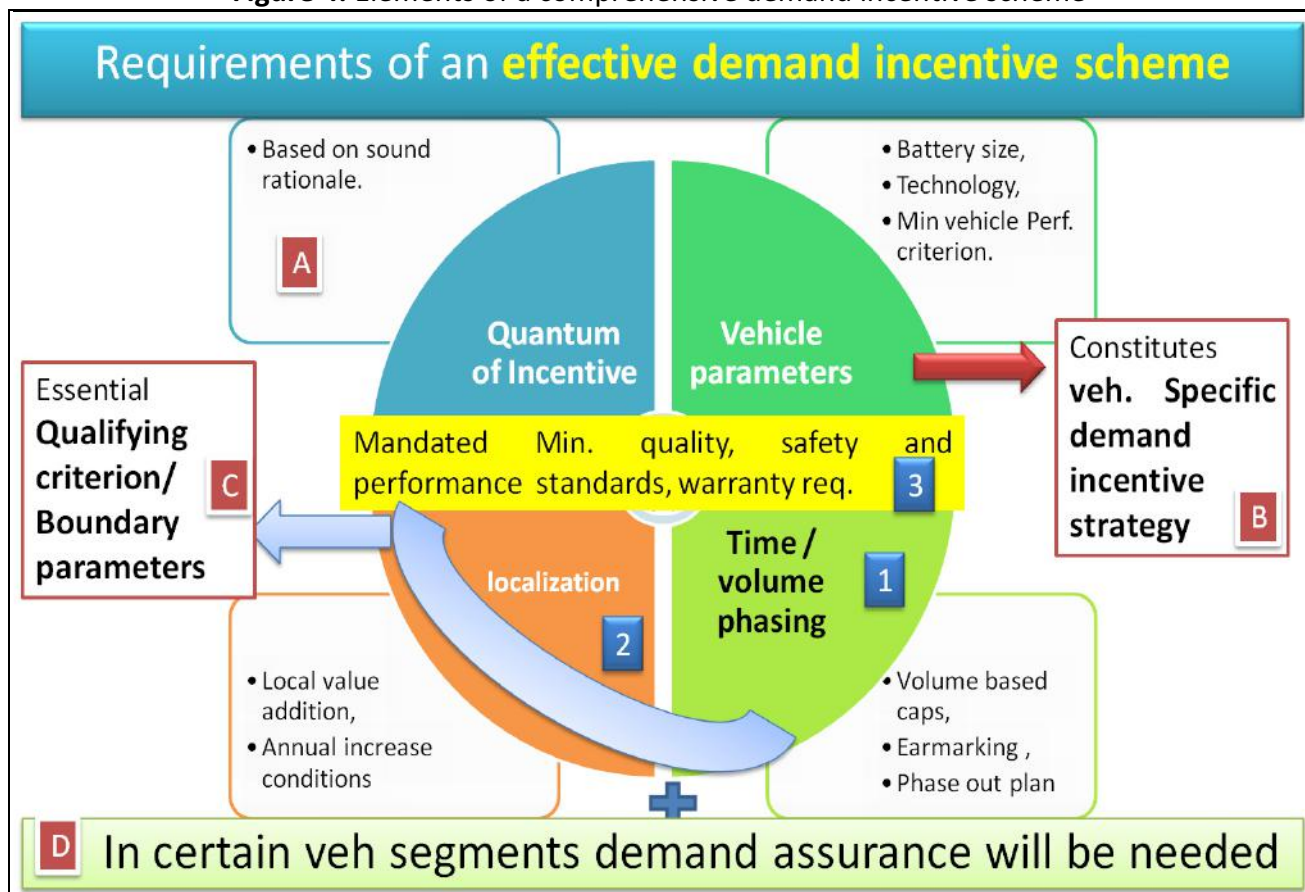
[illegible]

Requirements of an effective demand incentive scheme

• Based on sound rationale.

A

• Battery size,
• Technology,
• Min vehicle Perf. criterion.

Quantum of Incentive

Vehicle parameters

Constitutes veh. Specific demand incentive strategy

B

Essential Qualifying criterion/ Boundary parameters

C

Mandated Min. quality, safety and performance standards, warranty req.

3

localization

2

Time / volume phasing

1

• Local value addition,
• Annual increase conditions

• Volume based caps,
• Earmarking ,
• Phase out plan

D

In certain veh segments demand assurance will be needed